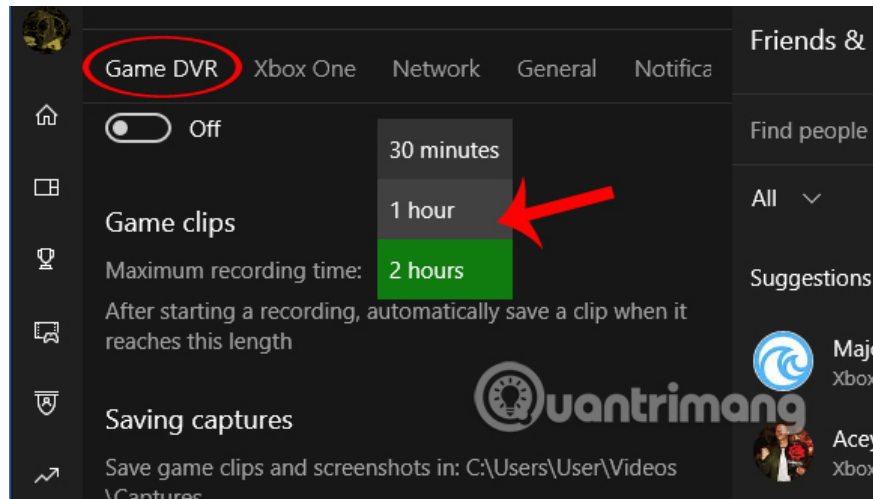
Game DVR Xbox One Network General Notifica

Off

30 minutes
1 hour
2 hours

Game clips

Maximum recording time:

After starting a recording, automatically save a clip when it reaches this length

Saving captures

Save game clips and screenshots in: C:\Users\User\Videos \Captures

Friends &

Find people

All

Suggestions

Maj
Xbox

Acey
Xbox

uantrimang